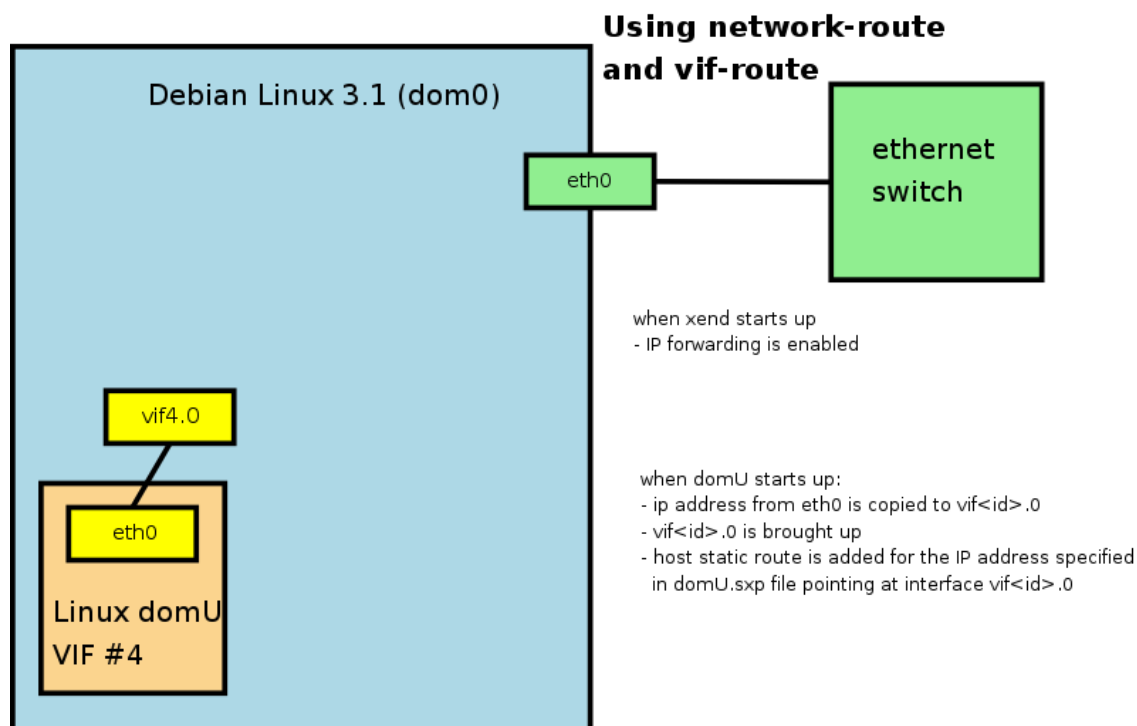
Using network-route and vif-route

Debian Linux 3.1 (dom0)

eth0

ethernet switch

when xend starts up
- IP forwarding is enabled

vif4.0

eth0

Linux domU
VIF #4

when domU starts up:
- ip address from eth0 is copied to vif<id>.0
- vif<id>.0 is brought up
- host static route is added for the IP address specified in domU.sxp file pointing at interface vif<id>.0